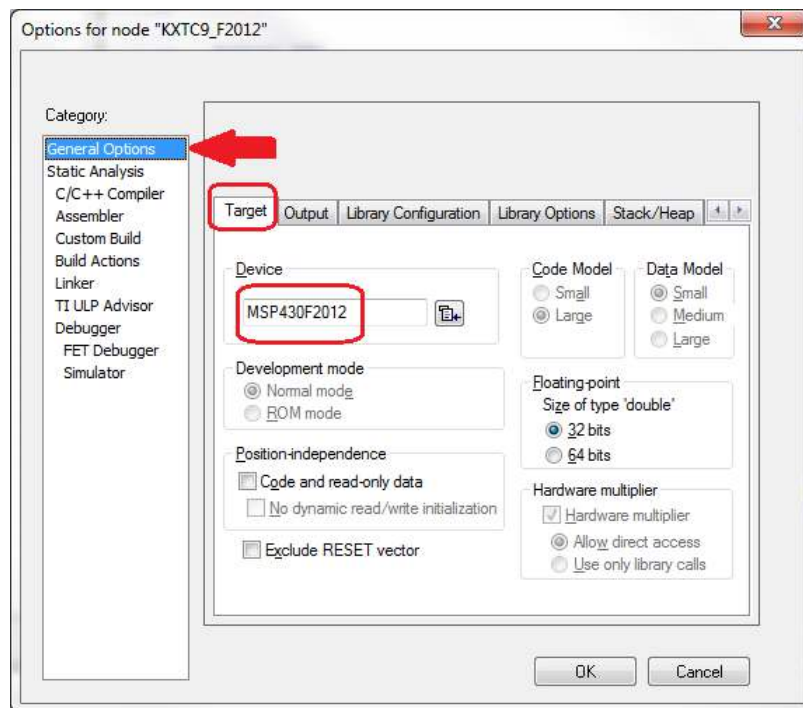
Options for node "KXTC9_F2012"

Category:
General Options
Static Analysis
C/C++ Compiler
Assembler
Custom Build
Build Actions
Linker
TI ULP Advisor
Debugger
FET Debugger
Simulator

Target | Output | Library Configuration | Library Options | Stack/Heap

Device
MSP430F2012

Code Model
Small
Large

Data Model
Small
Medium
Large

Development mode
Normal mode
ROM mode

Floating-point
Size of type 'double'
32 bits
64 bits

Position-independence
Code and read-only data
No dynamic read/write initialization

Hardware multiplier
Hardware multiplier
Allow direct access
Use only library calls

Exclude RESET vector

OK
Cancel